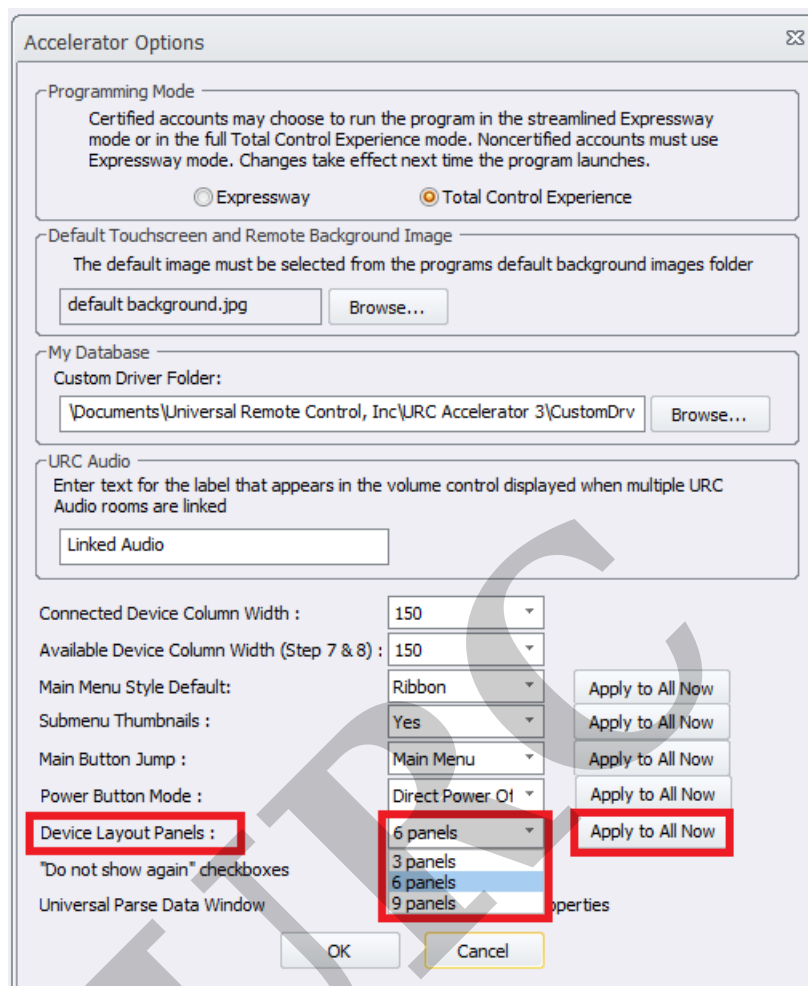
Accelerator Options

Programming Mode

Certified accounts may choose to run the program in the streamlined Expressway mode or in the full Total Control Experience mode. Noncertified accounts must use Expressway mode. Changes take effect next time the program launches.

Expressway Total Control Experience

Default Touchscreen and Remote Background Image

The default image must be selected from the programs default background images folder

default background.jpg Browse...

My Database

Custom Driver Folder:

\Documents\Universal Remote Control, Inc\URC Accelerator 3\CustomDrv Browse...

URC Audio

Enter text for the label that appears in the volume control displayed when multiple URC Audio rooms are linked

Linked Audio

Connected Device Column Width : 150

Available Device Column Width (Step 7 & 8) : 150

Main Menu Style Default: Ribbon Apply to All Now

Submenu Thumbnails : Yes Apply to All Now

Main Button Jump : Main Menu Apply to All Now

Power Button Mode : Direct Power Of Apply to All Now

Device Layout Panels : 6 panels Apply to All Now

"Do not show again" checkboxes

3 panels
6 panels
9 panels

Universal Parse Data Window

operties

OK Cancel

URC